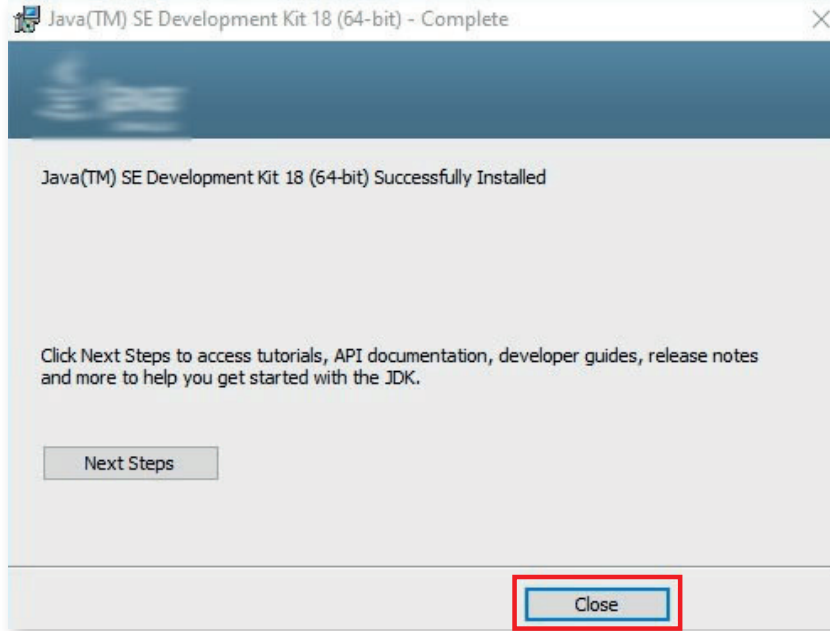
Java(TM) SE Development Kit 18 (64-bit) - Complete

Java(TM) SE Development Kit 18 (64-bit) Successfully Installed

Click Next Steps to access tutorials, API documentation, developer guides, release notes and more to help you get started with the JDK.

Next Steps

Close